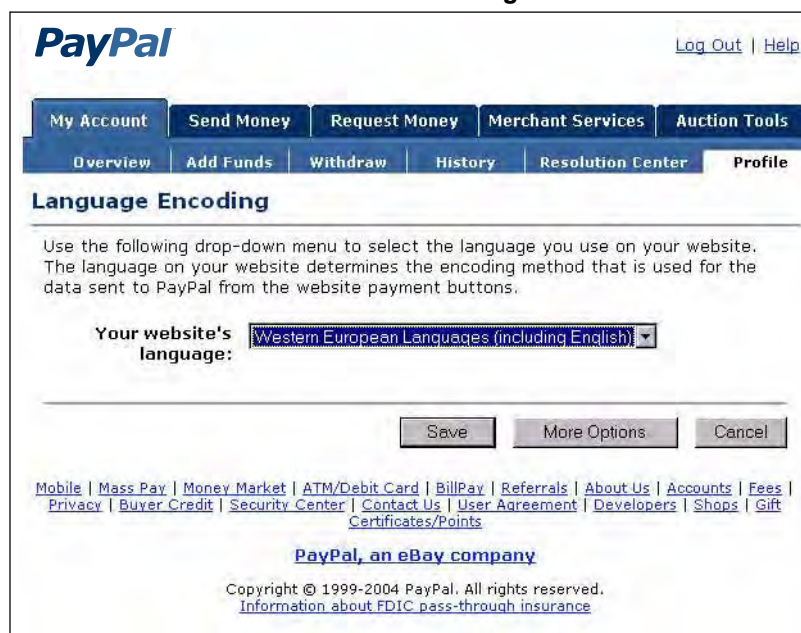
PayPal

Log Out | Help

My Account | Send Money | Request Money | Merchant Services | Auction Tools

Overview | Add Funds | Withdraw | History | Resolution Center | Profile

Language Encoding

Use the following drop-down menu to select the language you use on your website. The language on your website determines the encoding method that is used for the data sent to PayPal from the website payment buttons.

Your website's language: Western European Languages (including English)

Save | More Options | Cancel

Mobile | Mass Pay | Money Market | ATM/Debit Card | BillPay | Referrals | About Us | Accounts | Fees | Privacy | Buyer Credit | Security Center | Contact Us | User Agreement | Developers | Shops | Gift Certificates/Points

PayPal, an eBay company

Copyright © 1999-2004 PayPal. All rights reserved.
Information about FDIC pass-through insurance